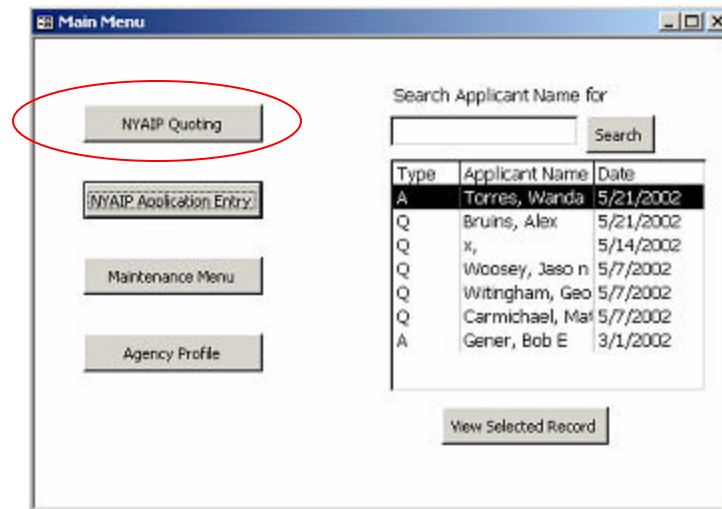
Main Menu

NYAIP Quoting

NYAIP Application Entry

Maintenance Menu

Agency Profile

Search Applicant Name for

Search

| Type | Applicant Name | Date |
|---|---|---|
| A | Torres, Wanda | 5/21/2002 |
| Q | Bruins, Alex | 5/21/2002 |
| Q | x, | 5/14/2002 |
| Q | Woosey, Jaso n | 5/7/2002 |
| Q | Witingham, Geo | 5/7/2002 |
| Q | Carmichael, Ma | 5/7/2002 |
| A | Gener, Bob E | 3/1/2002 |

View Selected Record